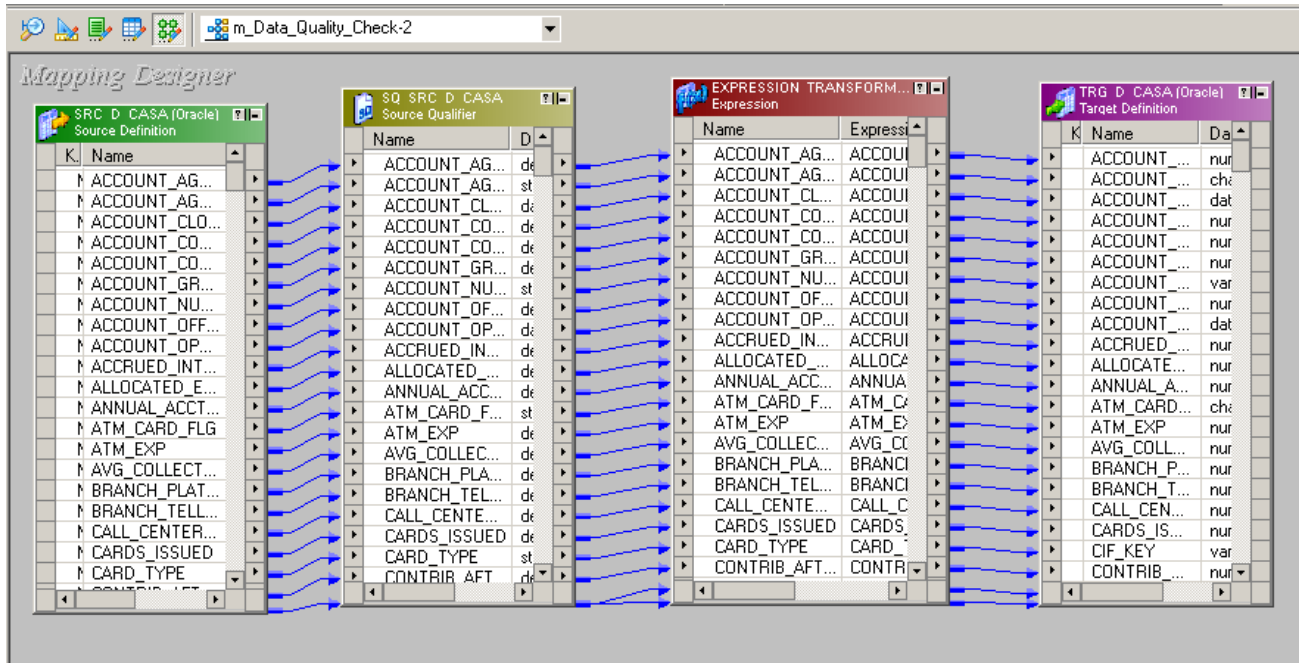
m_Data_Quality_Check-2

Mapping Designer

SRC_D_CASA (Oracle)
Source Definition

| K. | Name |
|---|---|
| N | ACCOUNT_AG... |
| N | ACCOUNT_AG... |
| N | ACCOUNT_CLO... |
| N | ACCOUNT_CO... |
| N | ACCOUNT_CO... |
| N | ACCOUNT_GR... |
| N | ACCOUNT_NU... |
| N | ACCOUNT_OFF... |
| N | ACCOUNT_OP... |
| N | ACCRUED_INT... |
| N | ALLOCATED_E... |
| N | ANNUAL_ACCT... |
| N | ATM_CARD_FLG |
| N | ATM_EXP |
| N | AVG_COLLECT... |
| N | BRANCH_PLAT... |
| N | BRANCH_TELL... |
| N | CALL_CENTER... |
| N | CARDS_ISSUED |
| N | CARD_TYPE |

SQ_SRC_D_CASA
Source Qualifier

| Name | D |
|---|---|
| ACCOUNT_AG... | de |
| ACCOUNT_AG... | st |
| ACCOUNT_CL... | da |
| ACCOUNT_CO... | de |
| ACCOUNT_CO... | de |
| ACCOUNT_GR... | de |
| ACCOUNT_NU... | st |
| ACCOUNT_OF... | de |
| ACCOUNT_OP... | da |
| ACCRUED_IN... | de |
| ALLOCATED_... | de |
| ANNUAL_ACC... | de |
| ATM_CARD_F... | st |
| ATM_EXP | de |
| AVG_COLLEC... | de |
| BRANCH_PLA... | de |
| BRANCH_TEL... | de |
| CALL_CENTE... | de |
| CARDS_ISSUED | de |
| CARD_TYPE | st |
| CONTRIB_AFT | de |

EXPRESSION TRANSFORM...
Expression

| Name | Expressi |
|---|---|
| ACCOUNT_AG... | ACCOUI |
| ACCOUNT_AG... | ACCOUI |
| ACCOUNT_CL... | ACCOUI |
| ACCOUNT_CO... | ACCOUI |
| ACCOUNT_CO... | ACCOUI |
| ACCOUNT_GR... | ACCOUI |
| ACCOUNT_NU... | ACCOUI |
| ACCOUNT_OF... | ACCOUI |
| ACCOUNT_OP... | ACCOUI |
| ACCRUED_IN... | ACCRUI |
| ALLOCATED_... | ALLOCA |
| ANNUAL_ACC... | ANNUA |
| ATM_CARD_F... | ATM_C |
| ATM_EXP | ATM_E |
| AVG_COLLEC... | AVG_CC |
| BRANCH_PLA... | BRANCI |
| BRANCH_TEL... | BRANCI |
| CALL_CENTE... | CALL_C |
| CARDS_ISSUED | CARDS_ |
| CARD_TYPE | CARD_ |
| CONTRIB_AFT... | CONTR |

TRG_D_CASA (Oracle)
Target Definition

| K | Name | Da |
|---|---|---|
| | ACCOUNT_... | nur |
| | ACCOUNT_... | cha |
| | ACCOUNT_... | dat |
| | ACCOUNT_... | nur |
| | ACCOUNT_... | nur |
| | ACCOUNT_... | nur |
| | ACCOUNT_... | var |
| | ACCOUNT_... | nur |
| | ACCOUNT_... | dat |
| | ACCRUED_... | nur |
| | ALLOCATE... | nur |
| | ANNUAL_A... | nur |
| | ATM_CARD... | cha |
| | ATM_EXP | nur |
| | AVG_COLL... | nur |
| | BRANCH_P... | nur |
| | BRANCH_T... | nur |
| | CALL_CEN... | nur |
| | CARDS_IS... | nur |
| | CIF_KEY | var |
| | CONTRIB_... | nur |